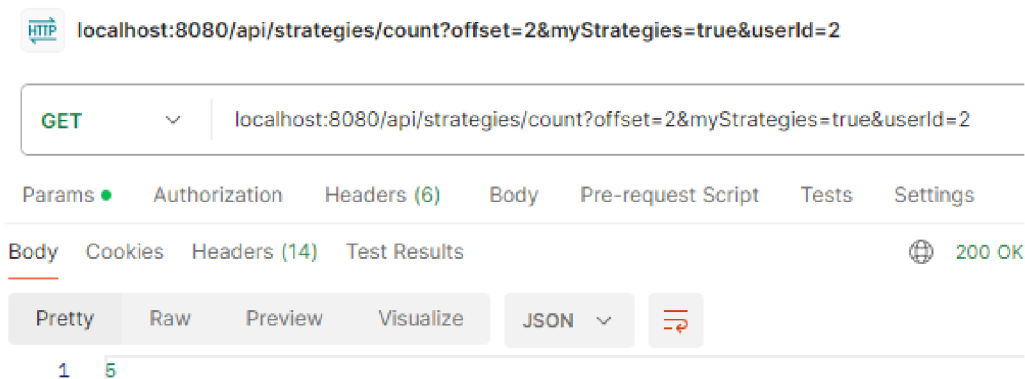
HTTP localhost:8080/api/strategies/count?offset=2&myStrategies=true&userId=2

GET localhost:8080/api/strategies/count?offset=2&myStrategies=true&userId=2

Params Authorization Headers (6) Body Pre-request Script Tests Settings

Body Cookies Headers (14) Test Results 200 OK

Pretty Raw Preview Visualize JSON

1 5